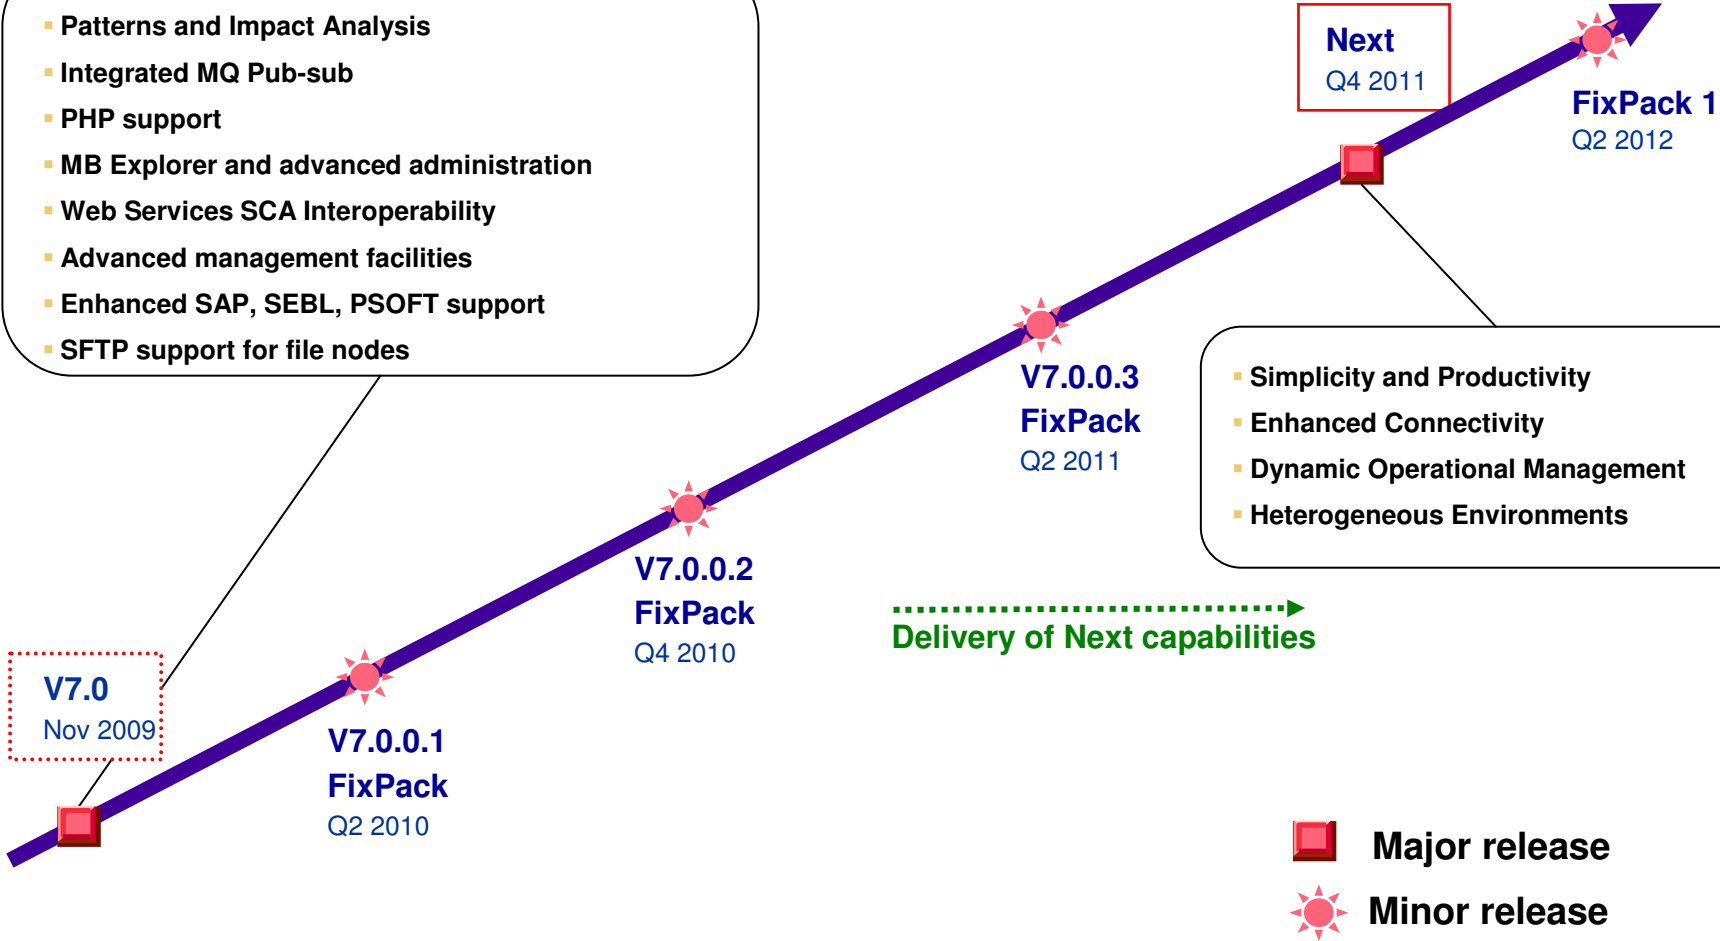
Patterns and Impact Analysis
Integrated MQ Pub-sub
PHP support
MB Explorer and advanced administration
Web Services SCA Interoperability
Advanced management facilities
Enhanced SAP, SEBL, PSOFT support
SFTP support for file nodes

Next
Q4 2011

FixPack 1
Q2 2012

V7.0.0.3
FixPack
Q2 2011

Simplicity and Productivity
Enhanced Connectivity
Dynamic Operational Management
Heterogeneous Environments

V7.0.0.2
FixPack
Q4 2010

Delivery of Next capabilities

V7.0
Nov 2009

V7.0.0.1
FixPack
Q2 2010

Major release
Minor release